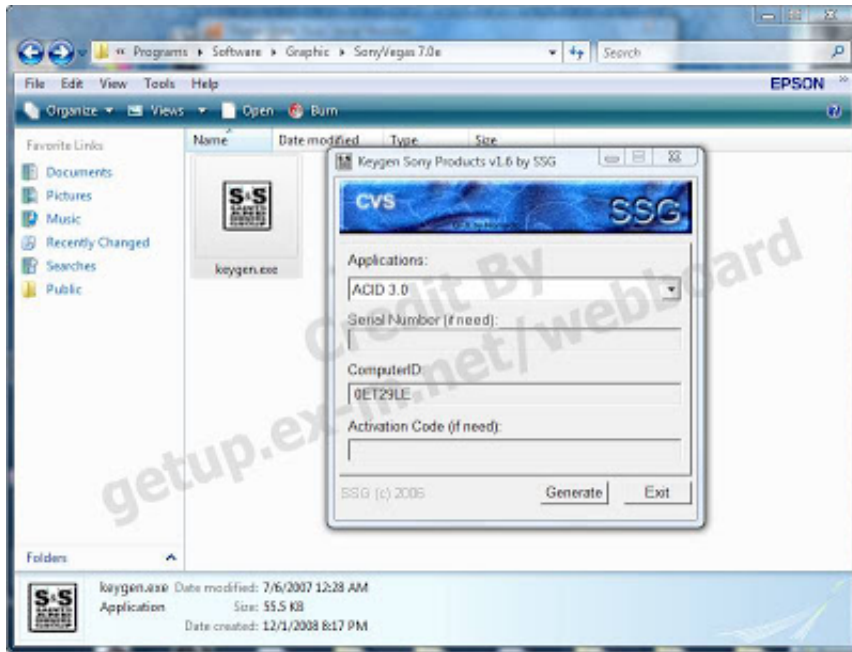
« Programs ▸ Software ▸ Graphic ▸ SonyVegas 7.0e

Search

File Edit View Tools Help

EPSON

Organize Views Open Burn

Favorite Links

Documents

Pictures

Music

Recently Changed

Searches

Public

Name Date modified Type Size

S&S

keygen.exe

Keygen Sony Products v1.6 by SSG

CVS

SSG

Applications:

ACID 3.0

Serial Number (if need):

ComputerID:

0ET29LE

Activation Code (if need):

SSG (c) 2006

Generate

Exit

Credit By

getup.ex-in.net/webboard

Folders

keygen.exe Date modified: 7/6/2007 12:28 AM

Application Size: 55.5 KB

Date created: 12/1/2008 8:17 PM